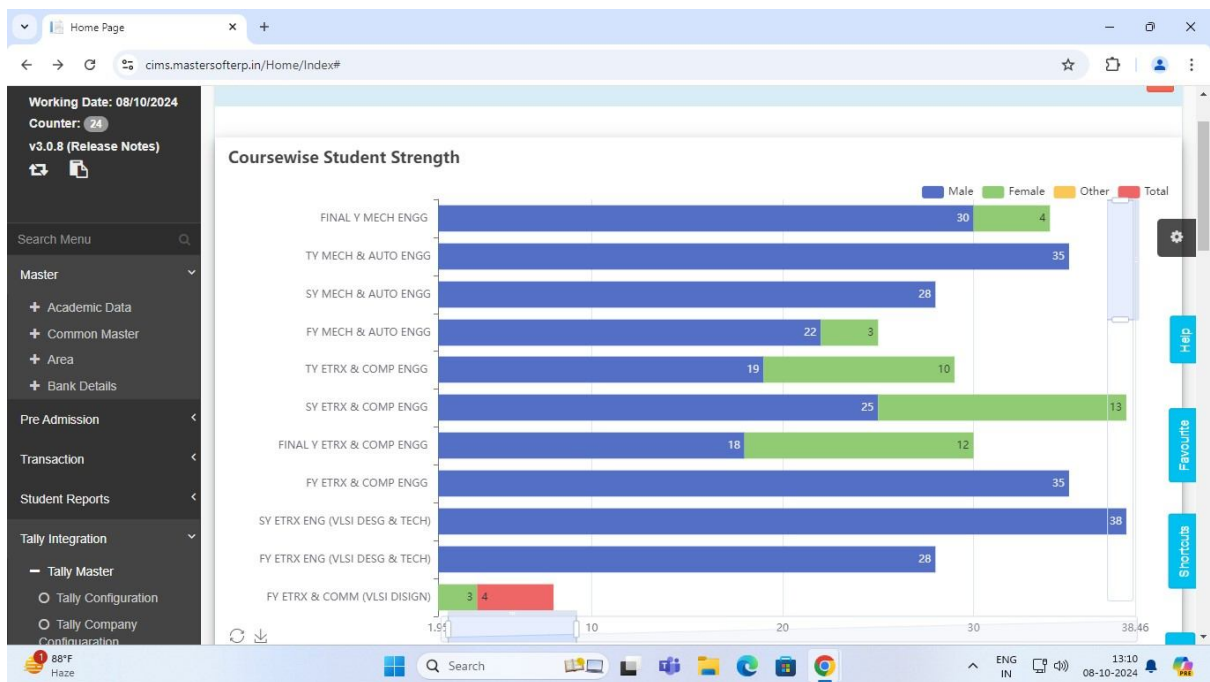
Home Page

cims.mastersofterp.in/Home/Index#

Working Date: 08/10/2024
Counter: 24
v3.0.8 (Release Notes)

Search Menu
Master
+ Academic Data
+ Common Master
+ Area
+ Bank Details
Pre Admission
Transaction
Student Reports
Tally Integration
− Tally Master
O Tally Configuration
O Tally Company Configuration

Coursewise Student Strength

Male Female Other Total

| Course | Male | Female | Other | Total |
|---|---|---|---|---|
| FINAL Y MECH ENGG | 30 | 4 | | |
| TY MECH & AUTO ENGG | 35 | | | |
| SY MECH & AUTO ENGG | 28 | | | |
| FY MECH & AUTO ENGG | 22 | 3 | | |
| TY ETRX & COMP ENGG | 19 | 10 | | |
| SY ETRX & COMP ENGG | 25 | 13 | | |
| FINAL Y ETRX & COMP ENGG | 18 | 12 | | |
| FY ETRX & COMP ENGG | 35 | | | |
| SY ETRX ENG (VLSI DESG & TECH) | 38 | | | |
| FY ETRX ENG (VLSI DESG & TECH) | 28 | | | |
| FY ETRX & COMM (VLSI DISIGN) | | 3 | | 4 |

1.9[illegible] 10 20 30 38.46

Help
Favourite
Shortcuts

88°F
Haze
Search
ENG IN
13:10
08-10-2024